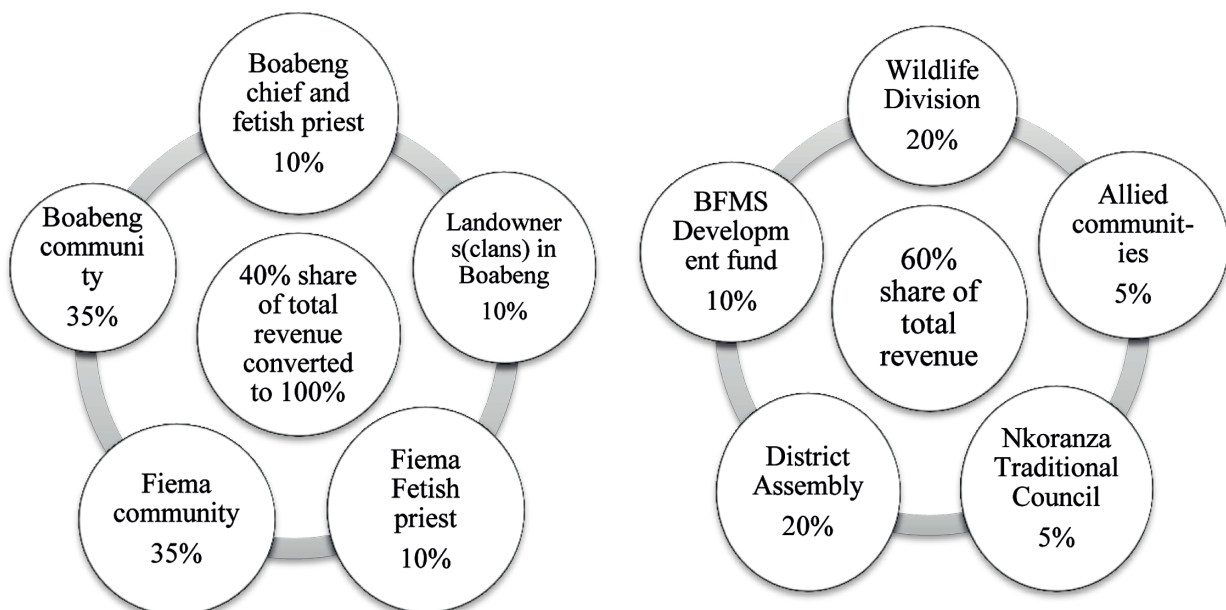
Boabeng chief and fetish priest 10%

Landowners(clans) in Boabeng 10%

Fiema Fetish priest 10%

Fiema community 35%

Boabeng community 35%

40% share of total revenue converted to 100%

Wildlife Division 20%

Allied communities 5%

Nkoranza Traditional Council 5%

District Assembly 20%

BFMS Development fund 10%

60% share of total revenue